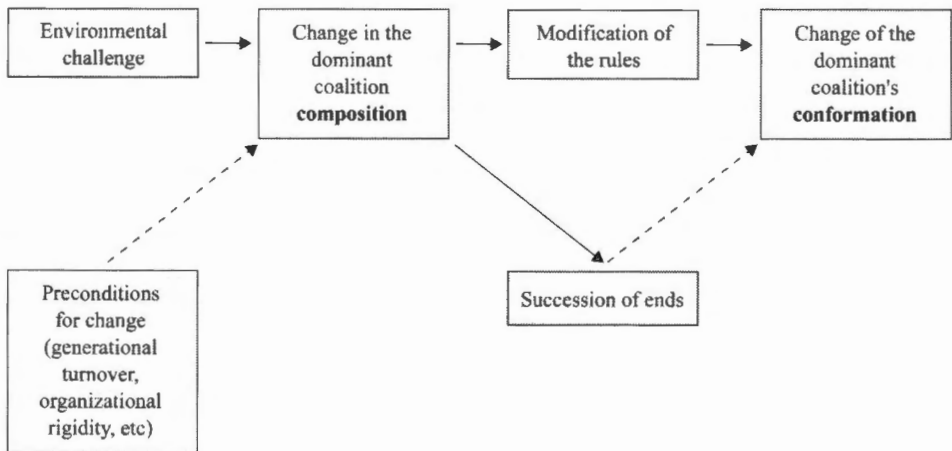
Environmental challenge

Change in the dominant coalition **composition**

Modification of the rules

Change of the dominant coalition's **conformation**

Preconditions for change (generational turnover, organizational rigidity, etc)

Succession of ends